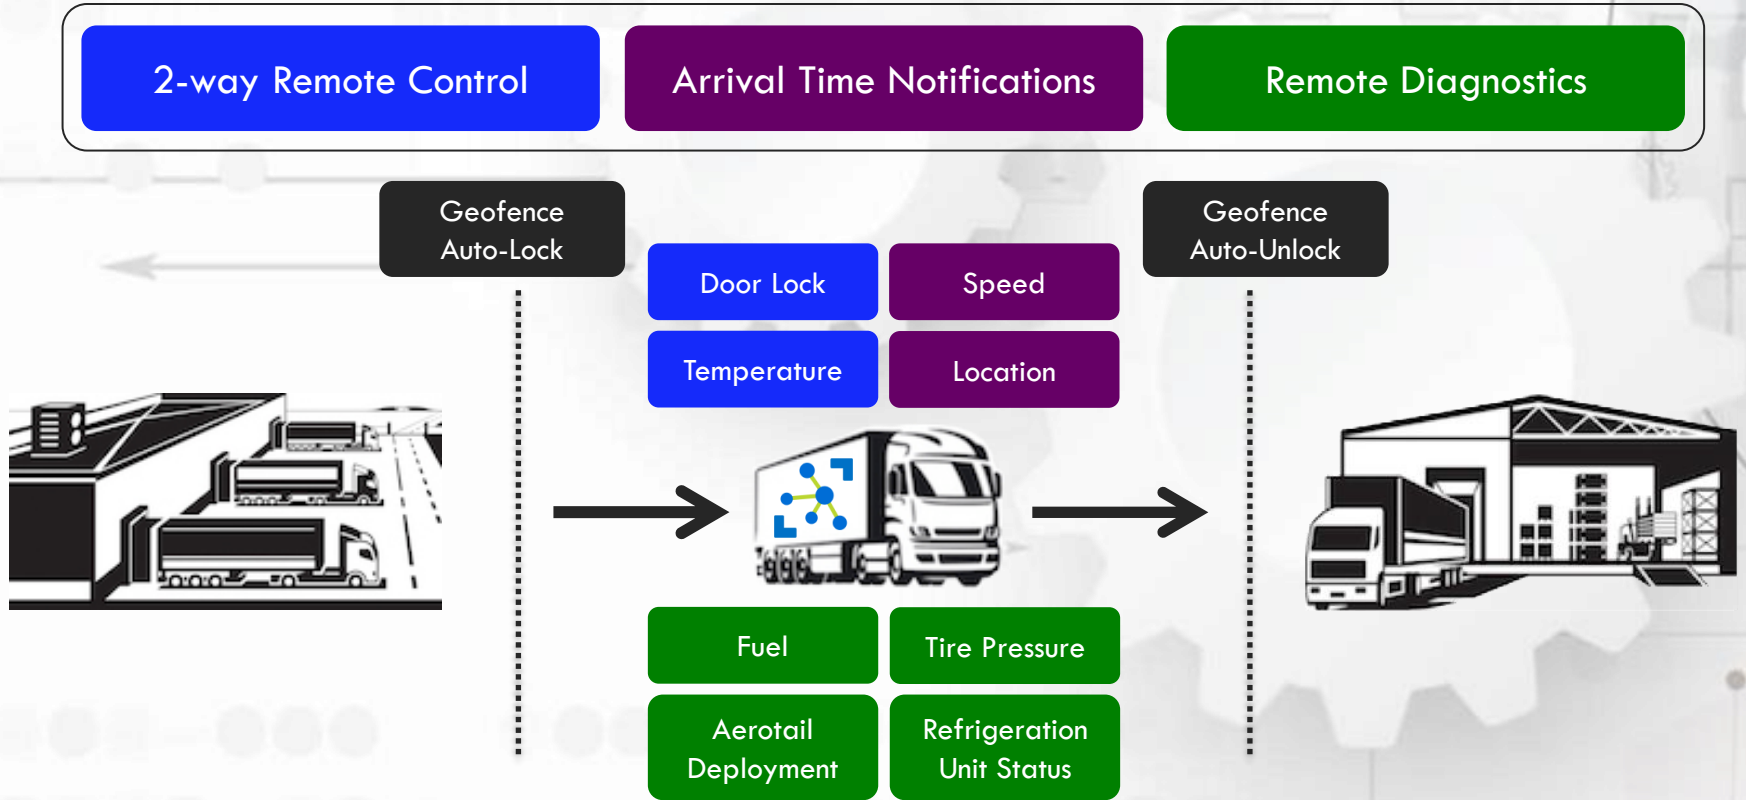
2-way Remote Control

Arrival Time Notifications

Remote Diagnostics

Geofence Auto-Lock

Geofence Auto-Unlock

Door Lock

Speed

Temperature

Location

Fuel

Tire Pressure

Aerotail Deployment

Refrigeration Unit Status